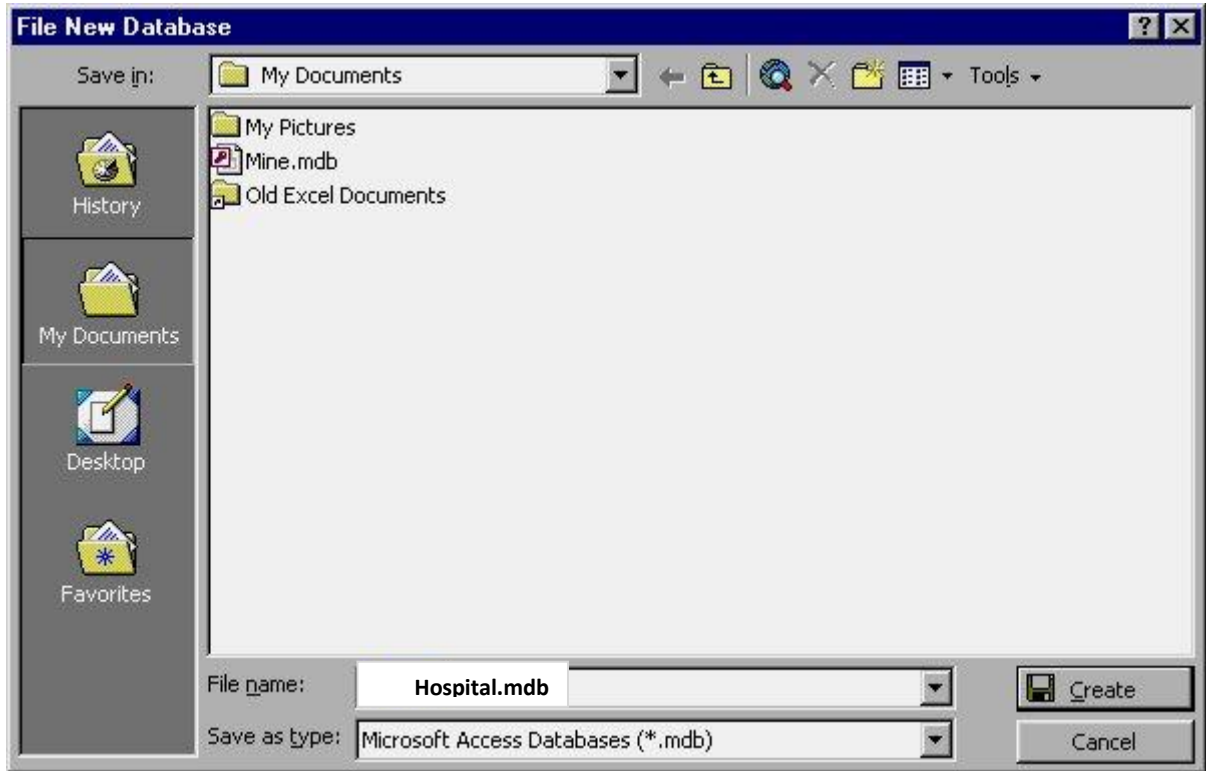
File New Database

Save in: My Documents

Tools

History

My Documents

Desktop

Favorites

My Pictures

Mine.mdb

Old Excel Documents

File name: Hospital.mdb

Save as type: Microsoft Access Databases (*.mdb)

Create

Cancel